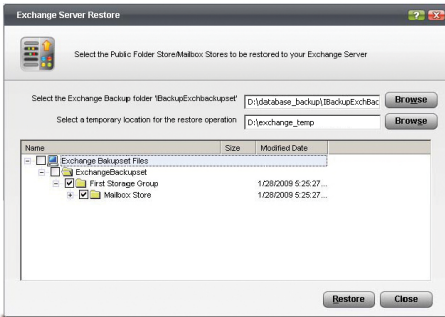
Exchange Server Restore

Select the Public Folder Store/Mailbox Stores to be restored to your Exchange Server

Select the Exchange Backup folder 'IBackupExchbackupset'
D:\database_backup\IBackupExchBac
Browse

Select a temporary location for the restore operation
D:\exchange_temp
Browse

| Name | Size | Modified Date |
|---|---|---|
| Exchange Bakupset Files | | |
| ExchangeBackupset | | |
| First Storage Group | | 1/28/2009 5:25:27... |
| Mailbox Store | | 1/28/2009 5:25:27... |

Restore
Close